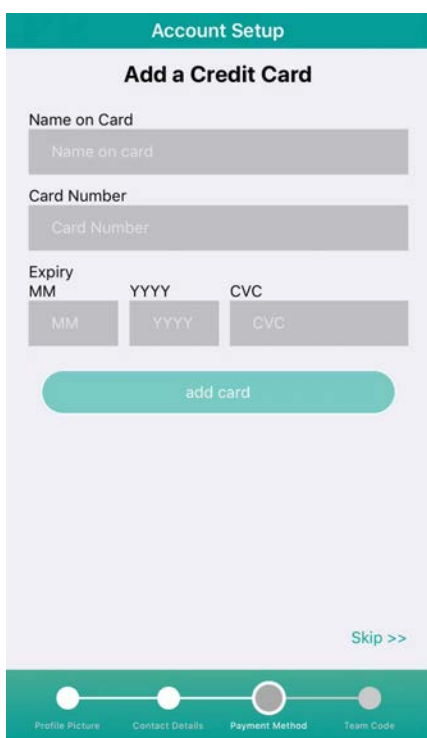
Account Setup

Add a Credit Card

Name on Card

Name on card

Card Number

Card Number

Expiry
MM

YYYY

CVC

MM

YYYY

CVC

add card

Skip >>

Profile Picture

Contact Details

Payment Method

Team Code